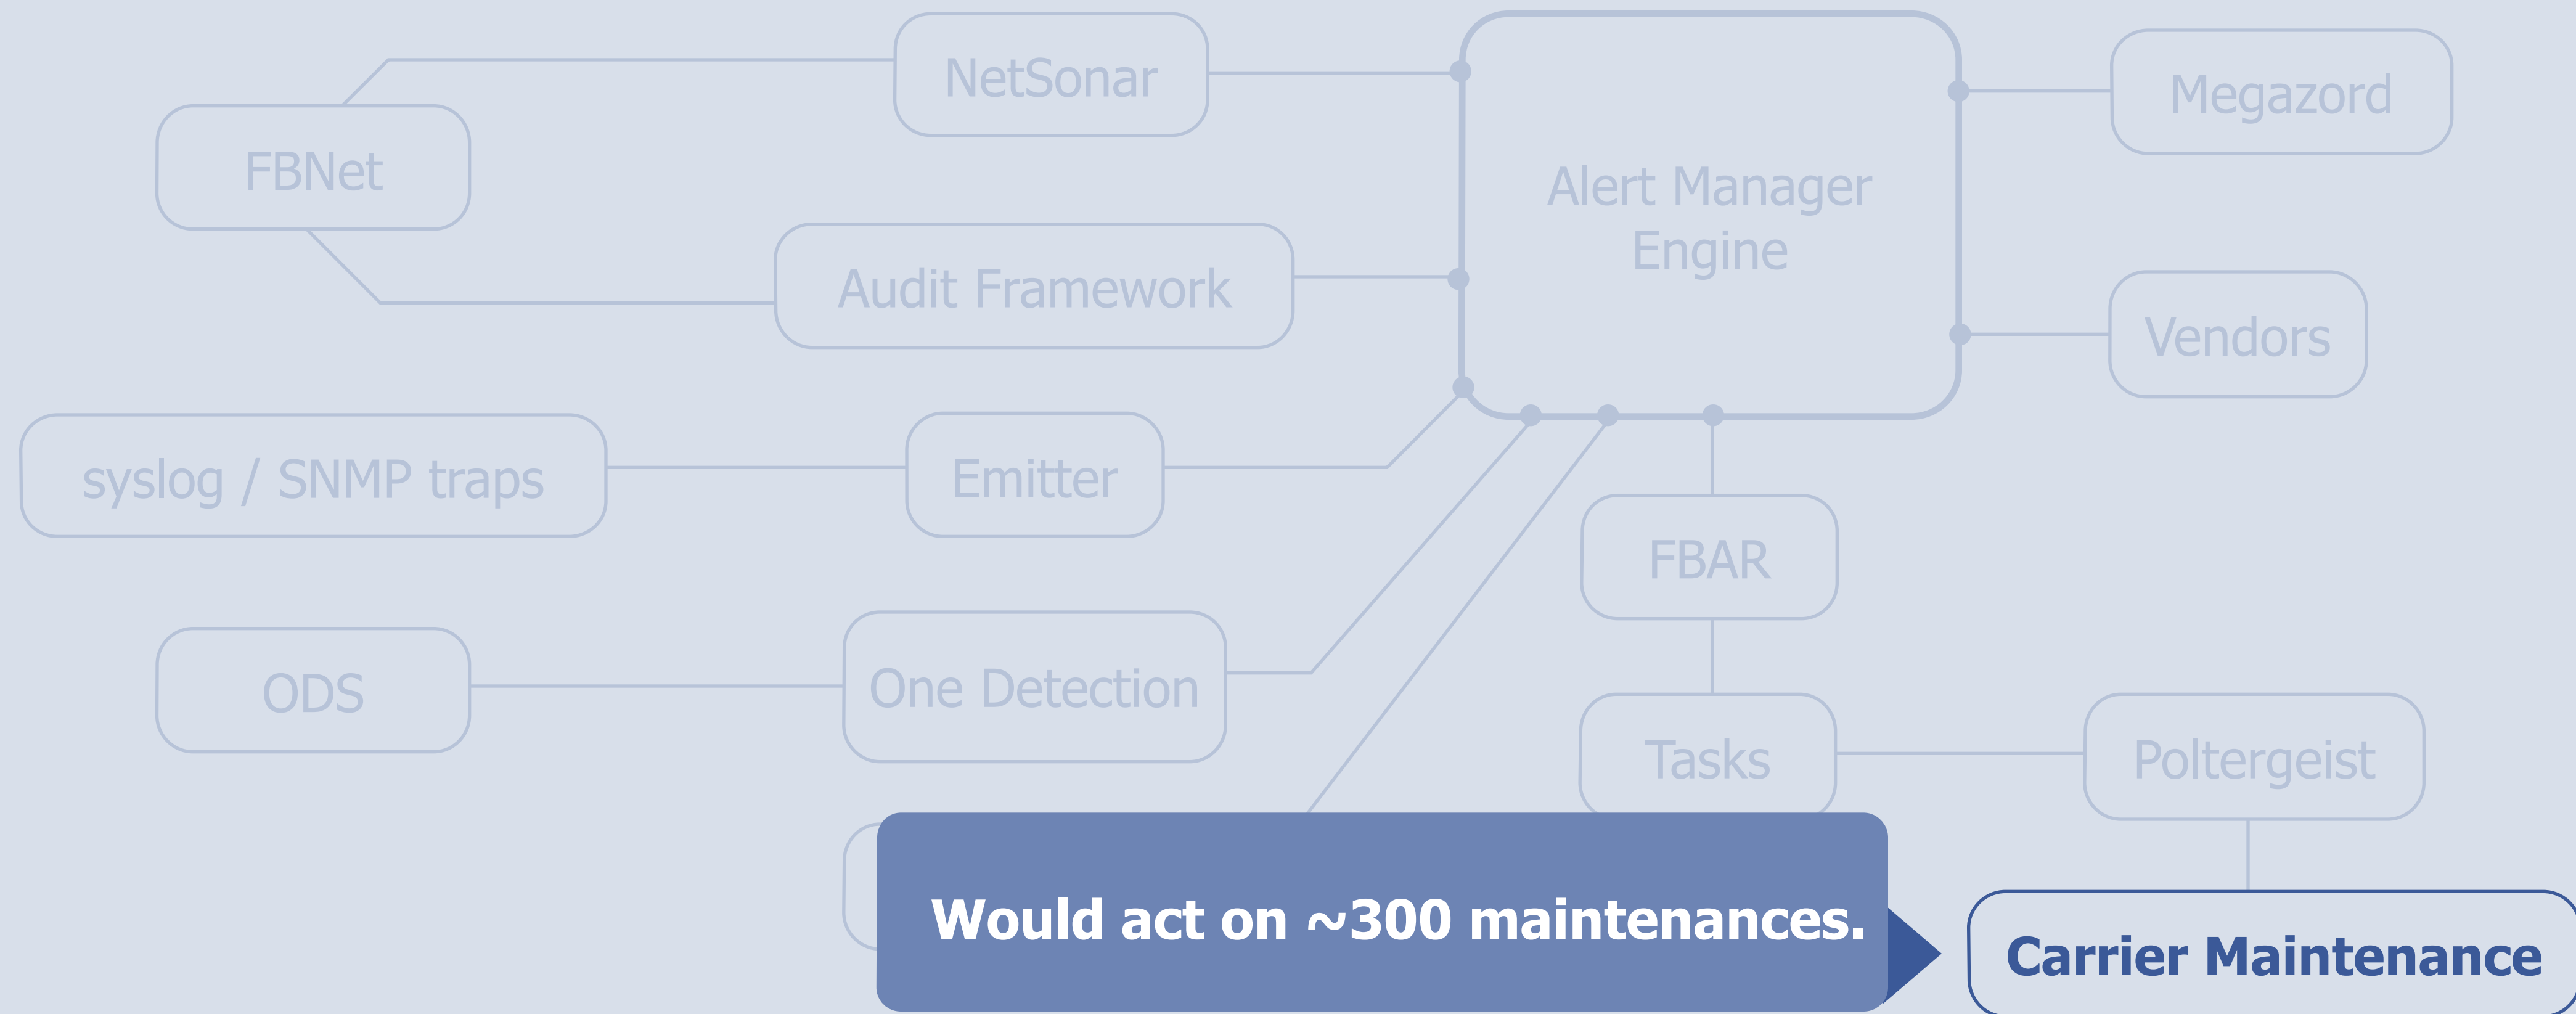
NetSonar

FBNet

Audit Framework

Alert Manager Engine

Megazord

Vendors

syslog / SNMP traps

Emitter

FBAR

ODS

One Detection

Tasks

Poltergeist

Would act on ~300 maintenances.

Carrier Maintenance